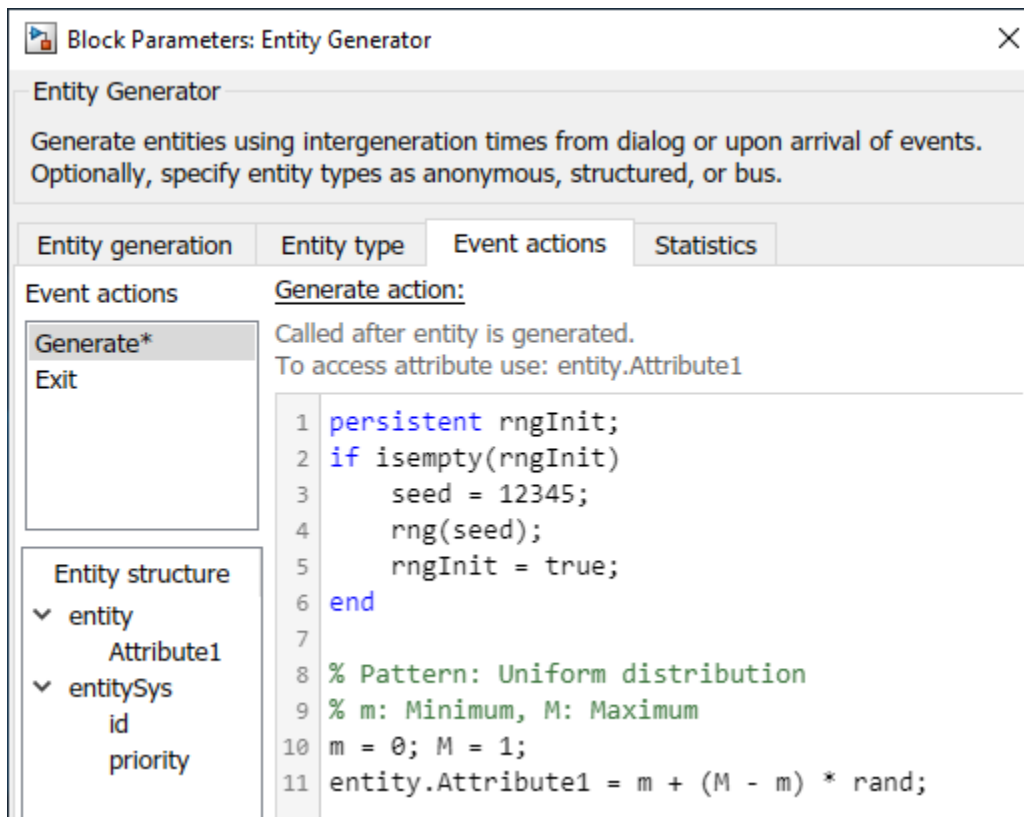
Block Parameters: Entity Generator

Entity Generator

Generate entities using intergeneration times from dialog or upon arrival of events. Optionally, specify entity types as anonymous, structured, or bus.

Entity generation | Entity type | Event actions | Statistics

Event actions

Generate*
Exit

Entity structure
entity
Attribute1
entitySys
id
priority

Generate action:

Called after entity is generated.
To access attribute use: entity.Attribute1

1 persistent rngInit;
2 if isempty(rngInit)
3     seed = 12345;
4     rng(seed);
5     rngInit = true;
6 end
7
8 % Pattern: Uniform distribution
9 % m: Minimum, M: Maximum
10 m = 0; M = 1;
11 entity.Attribute1 = m + (M - m) * rand;